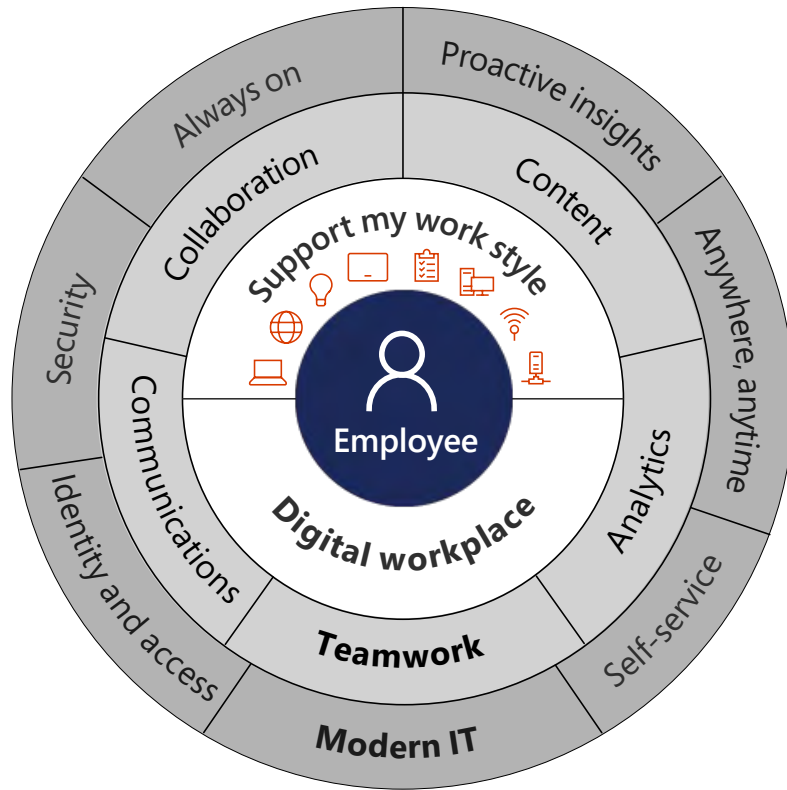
Always on

Proactive insights

Security

Anywhere, anytime

Identity and access

Self-service

Modern IT

Collaboration

Content

Communications

Analytics

Teamwork

Support my work style

Employee

Digital workplace